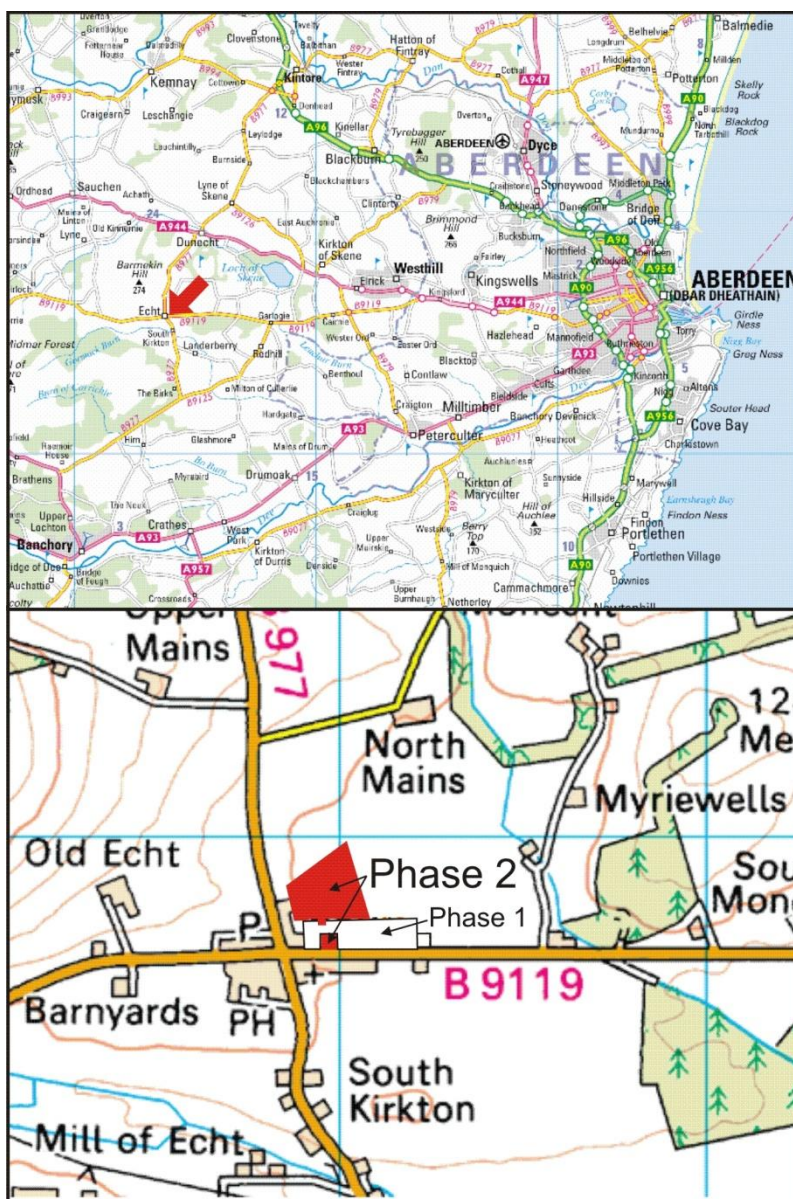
Clovenstone
Hatton of Fintray
Balmedie
Kemnay
Kintore
Potterton
Skelly Rock
Craigearn
Leschangie
A96
Kinellar
Tyrebagger Hill
ABERDEEN
Dyce
Blackdog
Blackdog Rock
Blackburn
ABERDEEN
Sauchen
Lyne of Skene
Stoneywood
Middleton Park
Bridge of Don
A944
Dunecht
Kirkton of Skene
Brimmond Hill
Bucksburn
Barmekin Hill
274
Loch of Skene
Westhill
Kingswells
Northfield
A96
A956
ABERDEEN
(OBAR DHEATHAIN)
Echt
B9119
Garlogie
A944
A90
Girdle Ness
South Kirkton
Landerberry
Hazlehead
Mannofield
A93
Torry
Nigg Bay
Greg Ness
Contlaw
Blacktop
Kincorth
Altens
The Birks
Milltimber
Cults
Bieldside
Banchory Devenick
A956
Souter Head
Cove Bay
A93
Peterculter
Charlestown
Drumoak
15
Brathens
Kirkton of Maryculter
Hill of Auchlee
Banchory
Crathes
West Park
A93
Findon Ness
Portlethen
Portlethen Village
A957
Berry Top
A90
Cammachmore
Upper Mains
977
North Mains
12
Me
Myriewells
Old Echt
Phase 2
Sou
Mon
Phase 1
P
B 9119
Barnyards
PH
South Kirkton
Mill of Echt